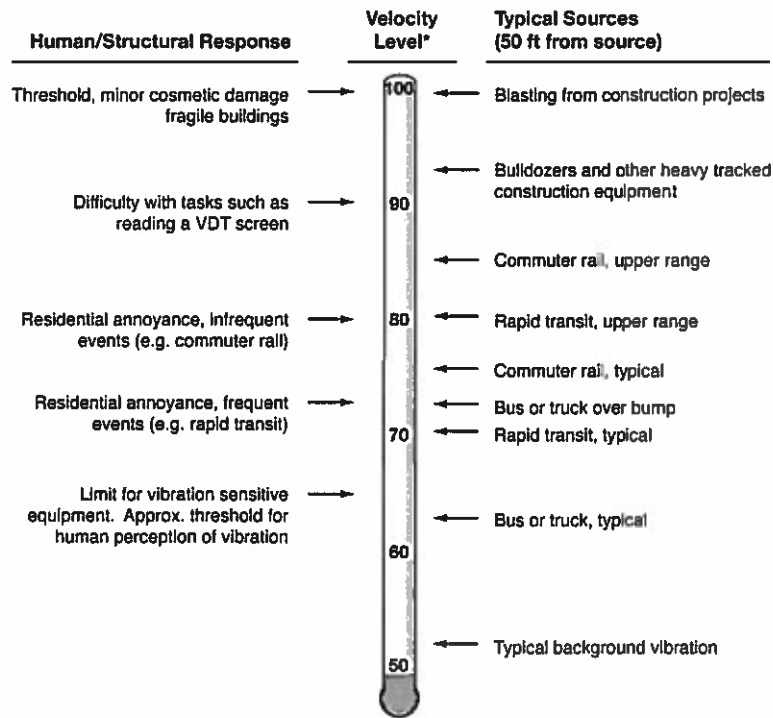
Human/Structural Response

Velocity Level*

Typical Sources (50 ft from source)

Threshold, minor cosmetic damage fragile buildings

100

Blasting from construction projects

Bulldozers and other heavy tracked construction equipment

Difficulty with tasks such as reading a VDT screen

90

Commuter rail, upper range

Residential annoyance, infrequent events (e.g. commuter rail)

80

Rapid transit, upper range

Commuter rail, typical

Residential annoyance, frequent events (e.g. rapid transit)

Bus or truck over bump

70

Rapid transit, typical

Limit for vibration sensitive equipment. Approx. threshold for human perception of vibration

Bus or truck, typical

60

Typical background vibration

50